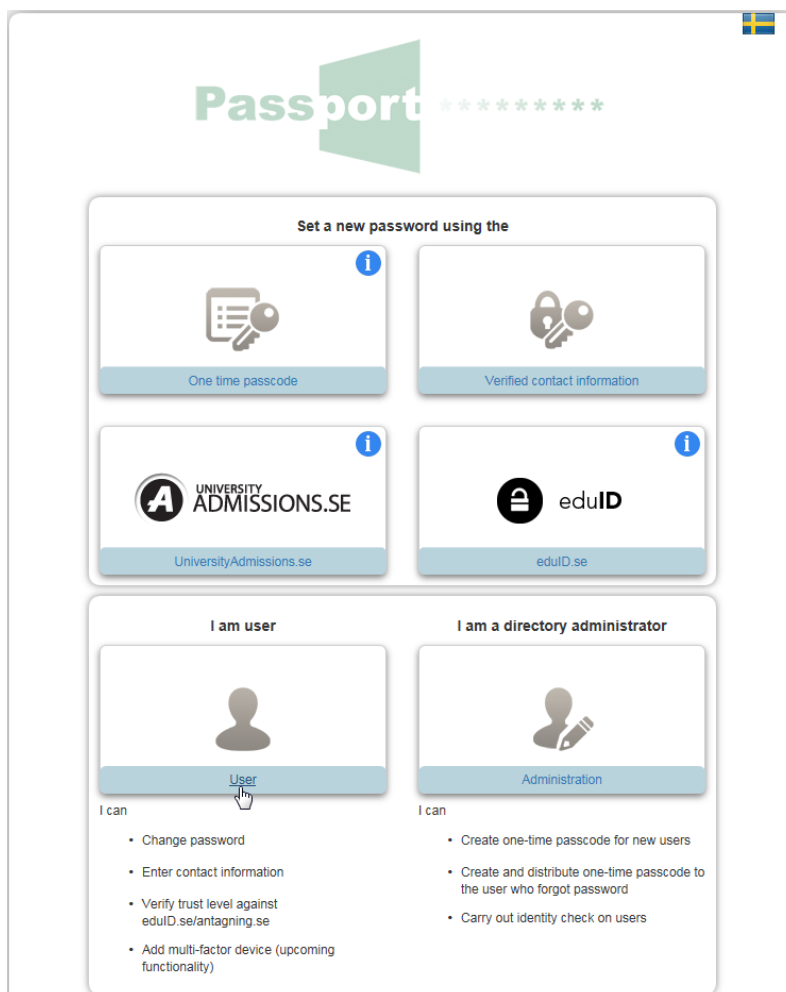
Passport*********

Set a new password using the

i

One time passcode

Verified contact information

i

UNIVERSITY ADMISSIONS.SE

i

eduID

UniversityAdmissions.se

eduID.se

I am user

I am a directory administrator

User

Administration

I can

- Change password
- Enter contact information
- Verify trust level against eduID.se/antagning.se
- Add multi-factor device (upcoming functionality)

I can

- Create one-time passcode for new users
- Create and distribute one-time passcode to the user who forgot password
- Carry out identity check on users